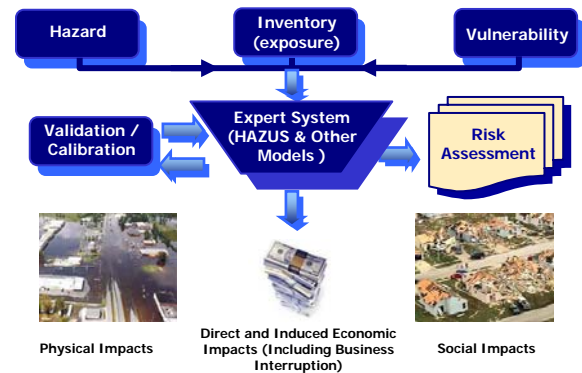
Hazard

Inventory (exposure)

Vulnerability

Validation / Calibration

Expert System (HAZUS & Other Models )

Risk Assessment

Physical Impacts

Direct and Induced Economic Impacts (Including Business Interruption)

Social Impacts